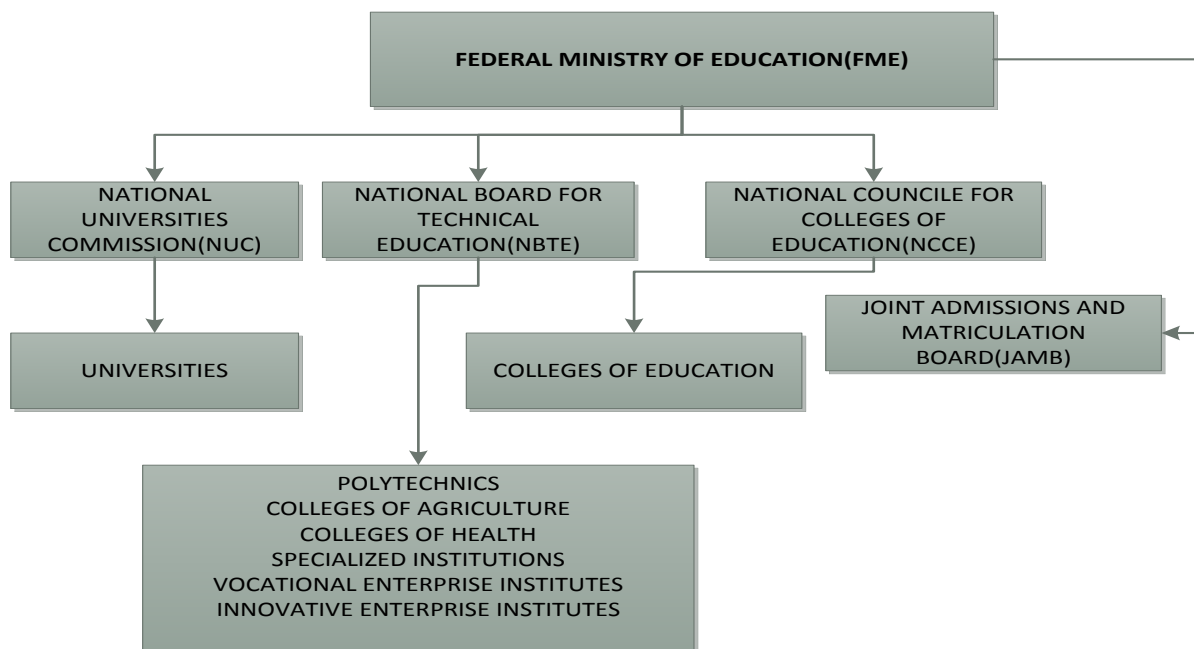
FEDERAL MINISTRY OF EDUCATION(FME)

NATIONAL UNIVERSITIES COMMISSION(NUC)

NATIONAL BOARD FOR TECHNICAL EDUCATION(NBTE)

NATIONAL COUNCILE FOR COLLEGES OF EDUCATION(NCCE)

UNIVERSITIES

COLLEGES OF EDUCATION

JOINT ADMISSIONS AND MATRICULATION BOARD(JAMB)

POLYTECHNICS
COLLEGES OF AGRICULTURE
COLLEGES OF HEALTH
SPECIALIZED INSTITUTIONS
VOCATIONAL ENTERPRISE INSTITUTES
INNOVATIVE ENTERPRISE INSTITUTES